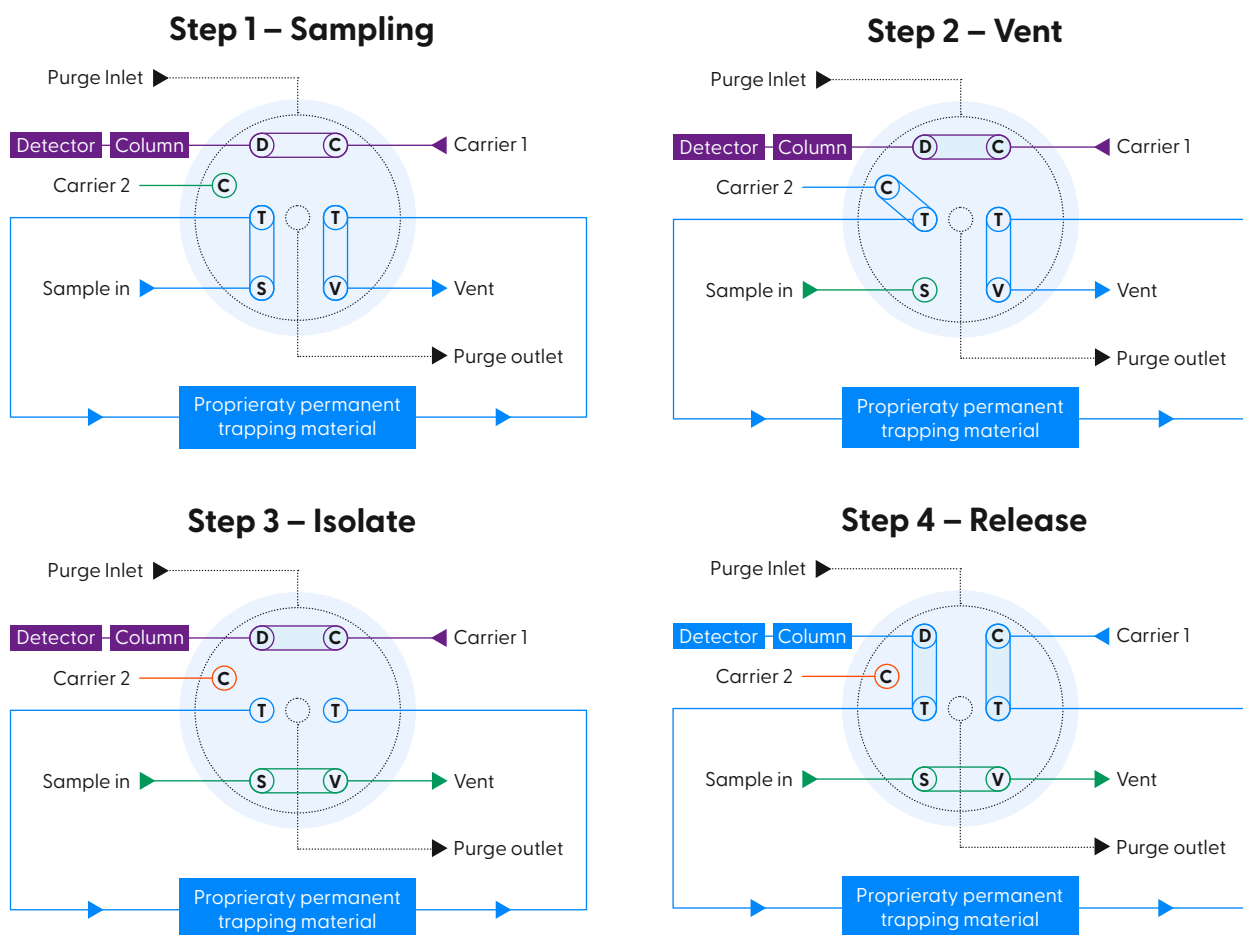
Step 1 – Sampling

Purge Inlet
Detector Column D C Carrier 1
Carrier 2 C
T T
Sample in S V Vent
Purge outlet
Proprieraty permanent trapping material

Step 2 – Vent

Purge Inlet
Detector Column D C Carrier 1
Carrier 2 C
T T
Sample in S V Vent
Purge outlet
Proprieraty permanent trapping material

Step 3 – Isolate

Purge Inlet
Detector Column D C Carrier 1
Carrier 2 C
T T
Sample in S V Vent
Purge outlet
Proprieraty permanent trapping material

Step 4 – Release

Purge Inlet
Detector Column D C Carrier 1
Carrier 2 C
T T
Sample in S V Vent
Purge outlet
Proprieraty permanent trapping material